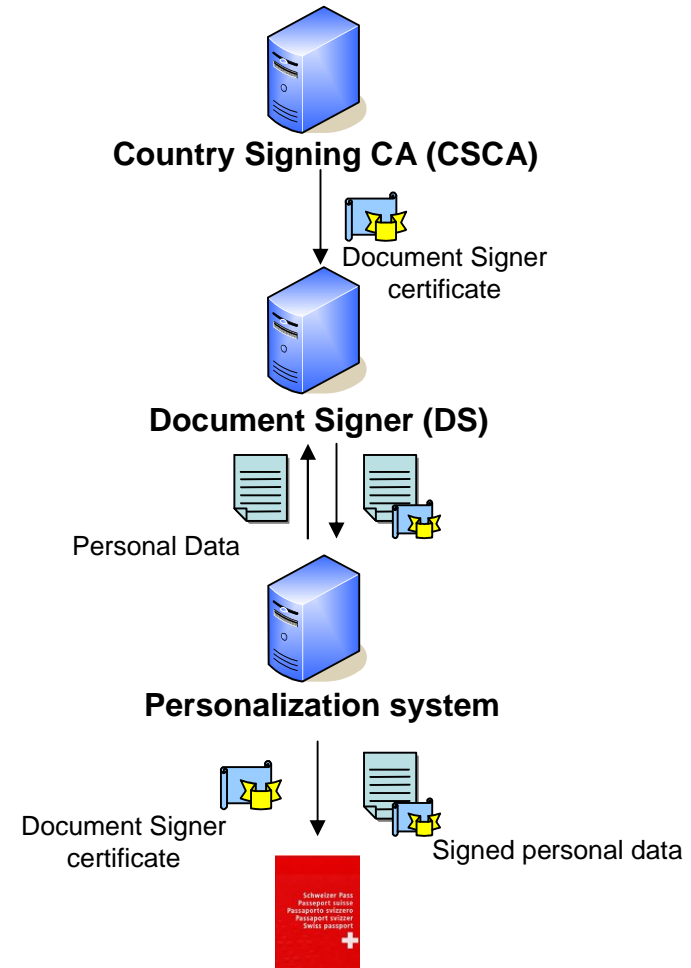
Country Signing CA (CSCA)

Document Signer certificate

Document Signer (DS)

Personal Data

Personalization system

Document Signer certificate

Signed personal data

Schweizer Pass
Passeport suisse
Passaporto svizzero
Passaport svizzer
Swiss passport